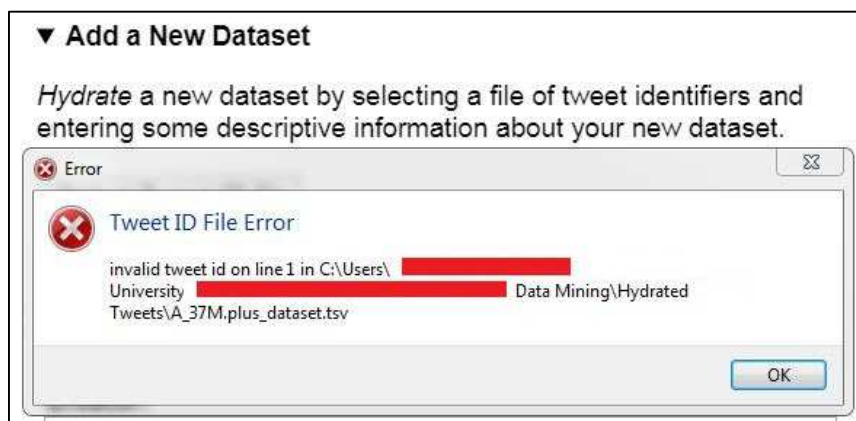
▼ Add a New Dataset

*Hydrate* a new dataset by selecting a file of tweet identifiers and entering some descriptive information about your new dataset.

Error

Tweet ID File Error

invalid tweet id on line 1 in C:\Users\ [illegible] University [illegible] Data Mining\Hydrated Tweets\A_37M.plus_dataset.tsv

OK